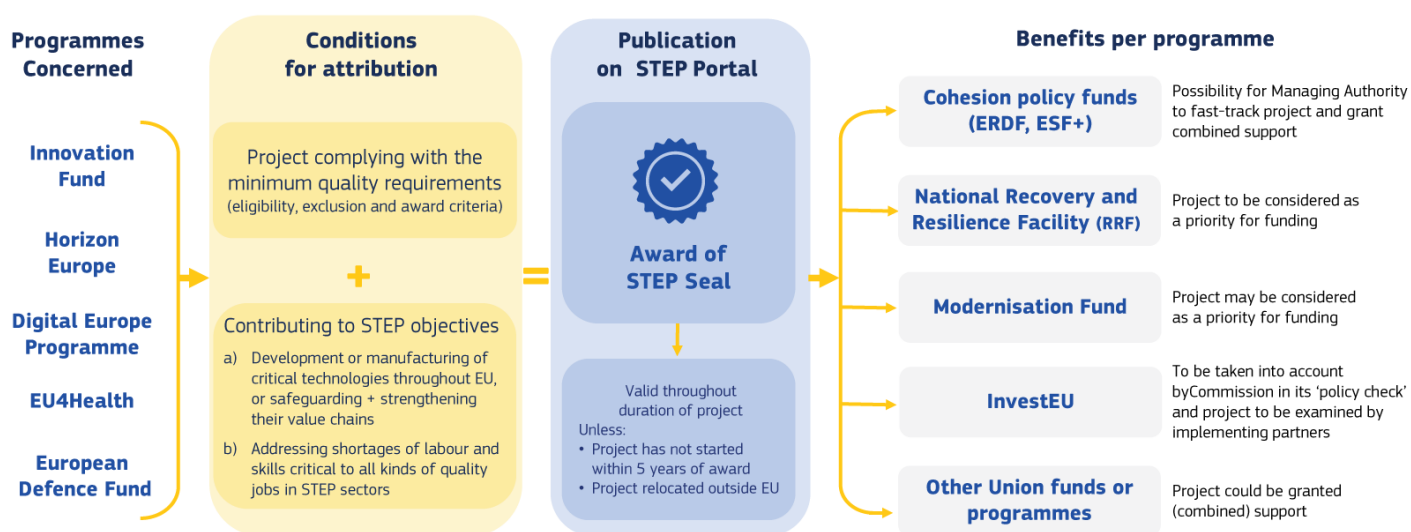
Programmes Concerned

Innovation Fund

Horizon Europe

Digital Europe Programme

EU4Health

European Defence Fund

Conditions for attribution

Project complying with the minimum quality requirements (eligibility, exclusion and award criteria)

+

Contributing to STEP objectives

a) Development or manufacturing of critical technologies throughout EU, or safeguarding + strengthening their value chains

b) Addressing shortages of labour and skills critical to all kinds of quality jobs in STEP sectors

=

Publication on STEP Portal

Award of STEP Seal

Valid throughout duration of project
Unless:
• Project has not started within 5 years of award
• Project relocated outside EU

Benefits per programme

Cohesion policy funds (ERDF, ESF+)

Possibility for Managing Authority to fast-track project and grant combined support

National Recovery and Resilience Facility (RRF)

Project to be considered as a priority for funding

Modernisation Fund

Project may be considered as a priority for funding

InvestEU

To be taken into account byCommission in its 'policy check' and project to be examined by implementing partners

Other Union funds or programmes

Project could be granted (combined) support